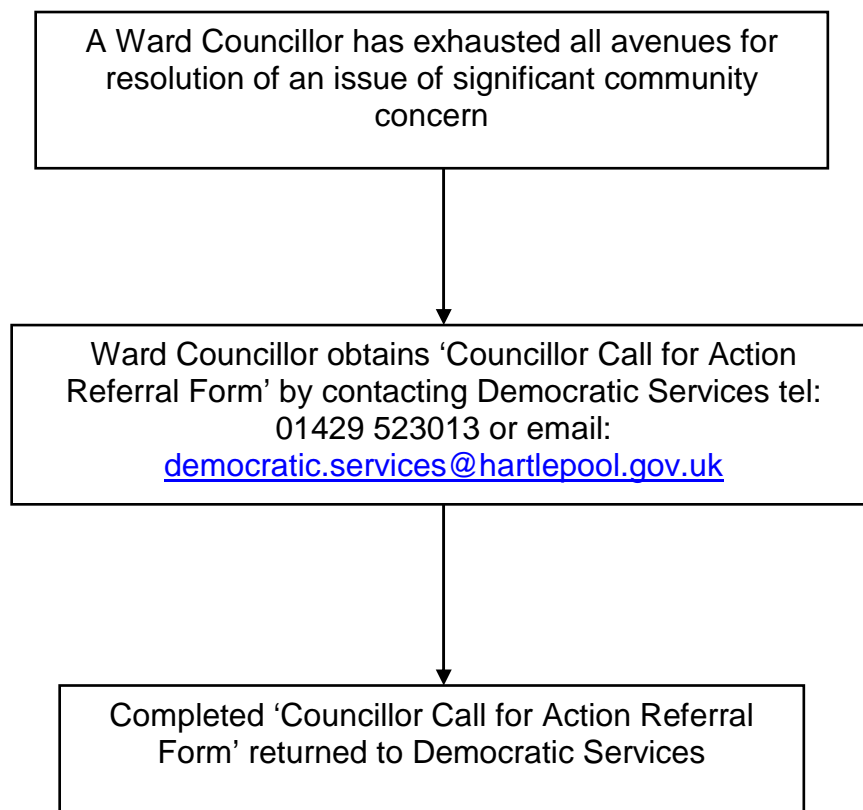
A Ward Councillor has exhausted all avenues for resolution of an issue of significant community concern

Ward Councillor obtains ‘Councillor Call for Action Referral Form’ by contacting Democratic Services tel: 01429 523013 or email: democratic.services@hartlepool.gov.uk

Completed ‘Councillor Call for Action Referral Form’ returned to Democratic Services